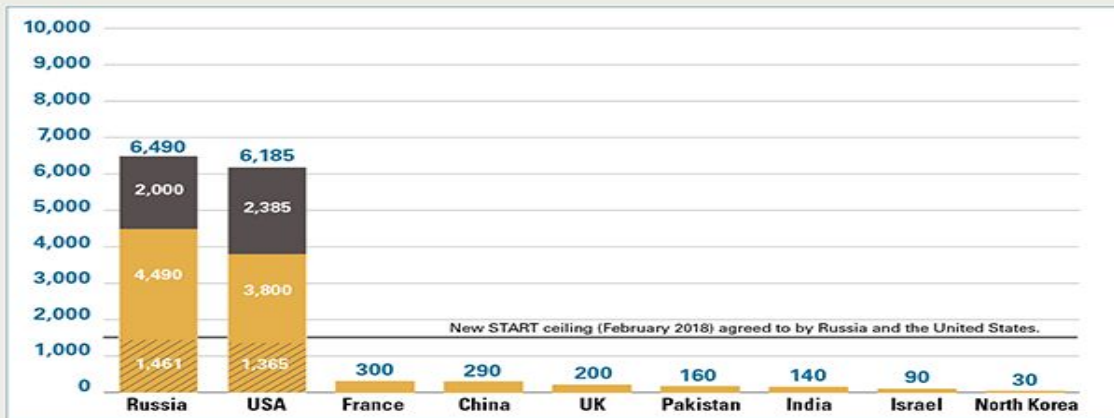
10,000
9,000
8,000
7,000
6,000
5,000
4,000
3,000
2,000
1,000
0

6,490
2,000
4,490
1,461

6,185
2,385
3,800
1,365

New START ceiling (February 2018) agreed to by Russia and the United States.

300
290
200
160
140
90
30

Russia
USA
France
China
UK
Pakistan
India
Israel
North Korea